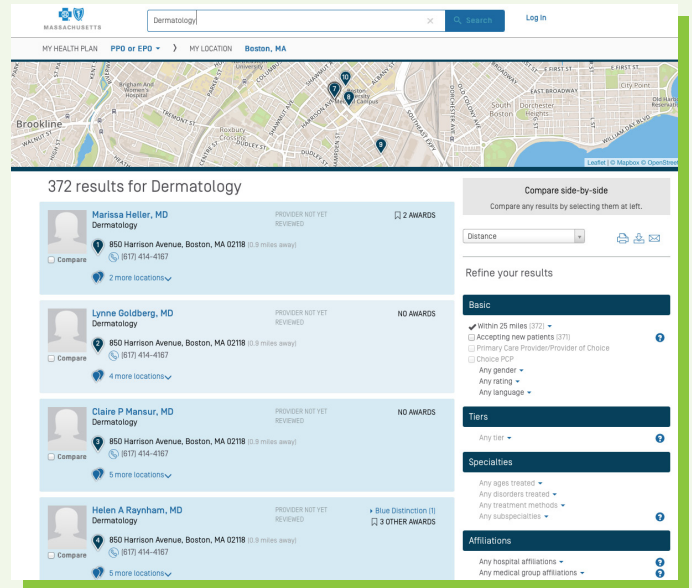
MASSACHUSETTS

Dermatology

Search

Log In

MY HEALTH PLAN PPO or EPO MY LOCATION Boston, MA

Brookline

Leaflet | © Mapbox © OpenStreetMap

372 results for Dermatology

Marissa Heller, MD
Dermatology
PROVIDER NOT YET REVIEWED
2 AWARDS
Compare
1
850 Harrison Avenue, Boston, MA 02118 (0.9 miles away)
(617) 414-4167
2 more locations

Lynne Goldberg, MD
Dermatology
PROVIDER NOT YET REVIEWED
NO AWARDS
Compare
2
850 Harrison Avenue, Boston, MA 02118 (0.9 miles away)
(617) 414-4167
4 more locations

Claire P Mansur, MD
Dermatology
PROVIDER NOT YET REVIEWED
NO AWARDS
Compare
3
850 Harrison Avenue, Boston, MA 02118 (0.9 miles away)
(617) 414-4167
5 more locations

Helen A Raynham, MD
Dermatology
PROVIDER NOT YET REVIEWED
Blue Distinction (1)
3 OTHER AWARDS
Compare
4
850 Harrison Avenue, Boston, MA 02118 (0.9 miles away)
(617) 414-4167
5 more locations

Compare side-by-side
Compare any results by selecting them at left.

Distance

Refine your results

Basic
Within 25 miles (372)
Accepting new patients (371)
Primary Care Provider/Provider of Choice
Choice PCP
Any gender
Any rating
Any language

Tiers
Any tier

Specialties
Any ages treated
Any disorders treated
Any treatment methods
Any subspecialties

Affiliations
Any hospital affiliations
Any medical group affiliations